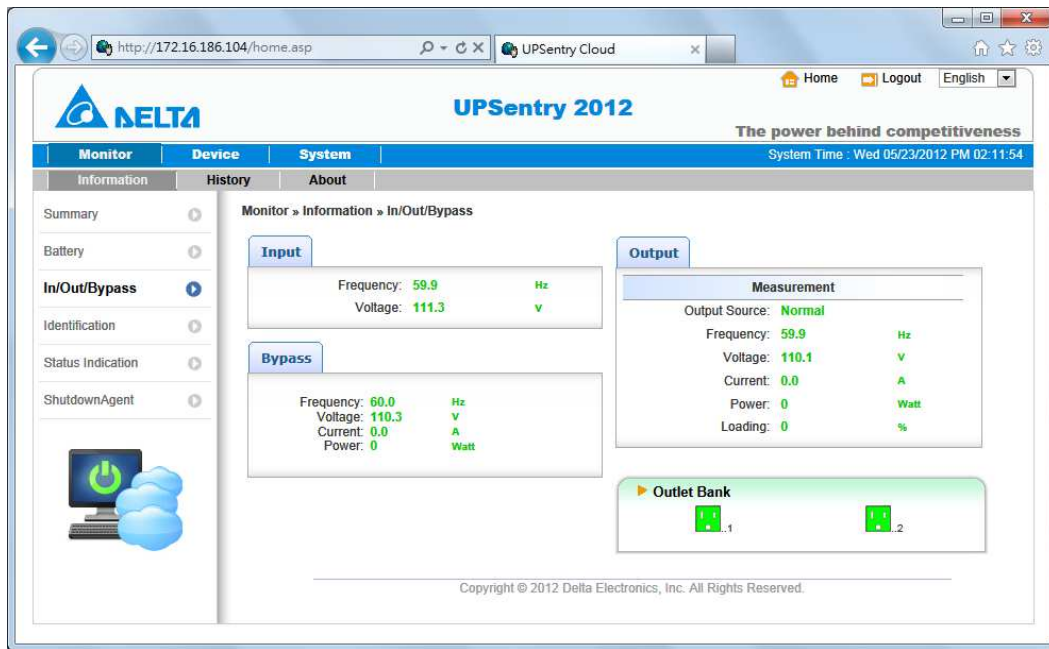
http://172.16.186.104/home.asp

UPSentry Cloud

Home Logout English

DELTA

UPSentry 2012

The power behind competitiveness

Monitor Device System

System Time : Wed 05/23/2012 PM 02:11:54

Information History About

Summary

Battery

In/Out/Bypass

Identification

Status Indication

ShutdownAgent

Monitor » Information » In/Out/Bypass

Input

Frequency: 59.9 Hz
Voltage: 111.3 V

Bypass

Frequency: 60.0 Hz
Voltage: 110.3 V
Current: 0.0 A
Power: 0 Watt

Output

Measurement

Output Source: Normal
Frequency: 59.9 Hz
Voltage: 110.1 V
Current: 0.0 A
Power: 0 Watt
Loading: 0 %

Outlet Bank

1 2

Copyright © 2012 Delta Electronics, Inc. All Rights Reserved.